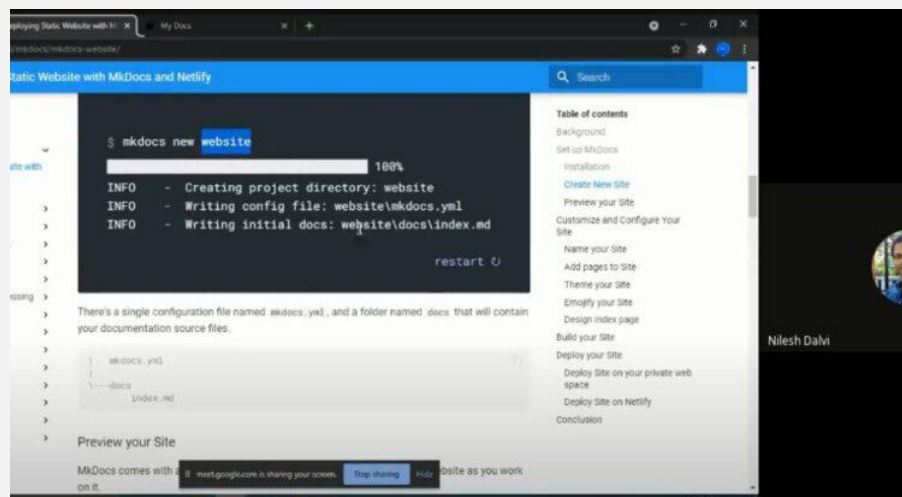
ploying Static Website with M ×
My Docs
×
+
/mkdocs/mkdocs-website/
Static Website with MkDocs and Netlify
Search
$ mkdocs new website
100%
INFO - Creating project directory: website
INFO - Writing config file: website\mkdocs.yml
INFO - Writing initial docs: website\docs\index.md
restart
There's a single configuration file named mkdocs.yml, and a folder named docs that will contain your documentation source files.
| mkdocs.yml
|
\---docs
index.md
Preview your Site
MkDocs comes with a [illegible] ebsite as you work on it.
meet.google.com is sharing your screen.
Stop sharing
Hide
ite with
ssing
Table of contents
Background
Set up MkDocs
Installation
Create New Site
Preview your Site
Customize and Configure Your Site
Name your Site
Add pages to Site
Theme your Site
Emojify your Site
Design index page
Build your Site
Deploy your Site
Deploy Site on your private web space
Deploy Site on Netlify
Conclusion
Nilesh Dalvi